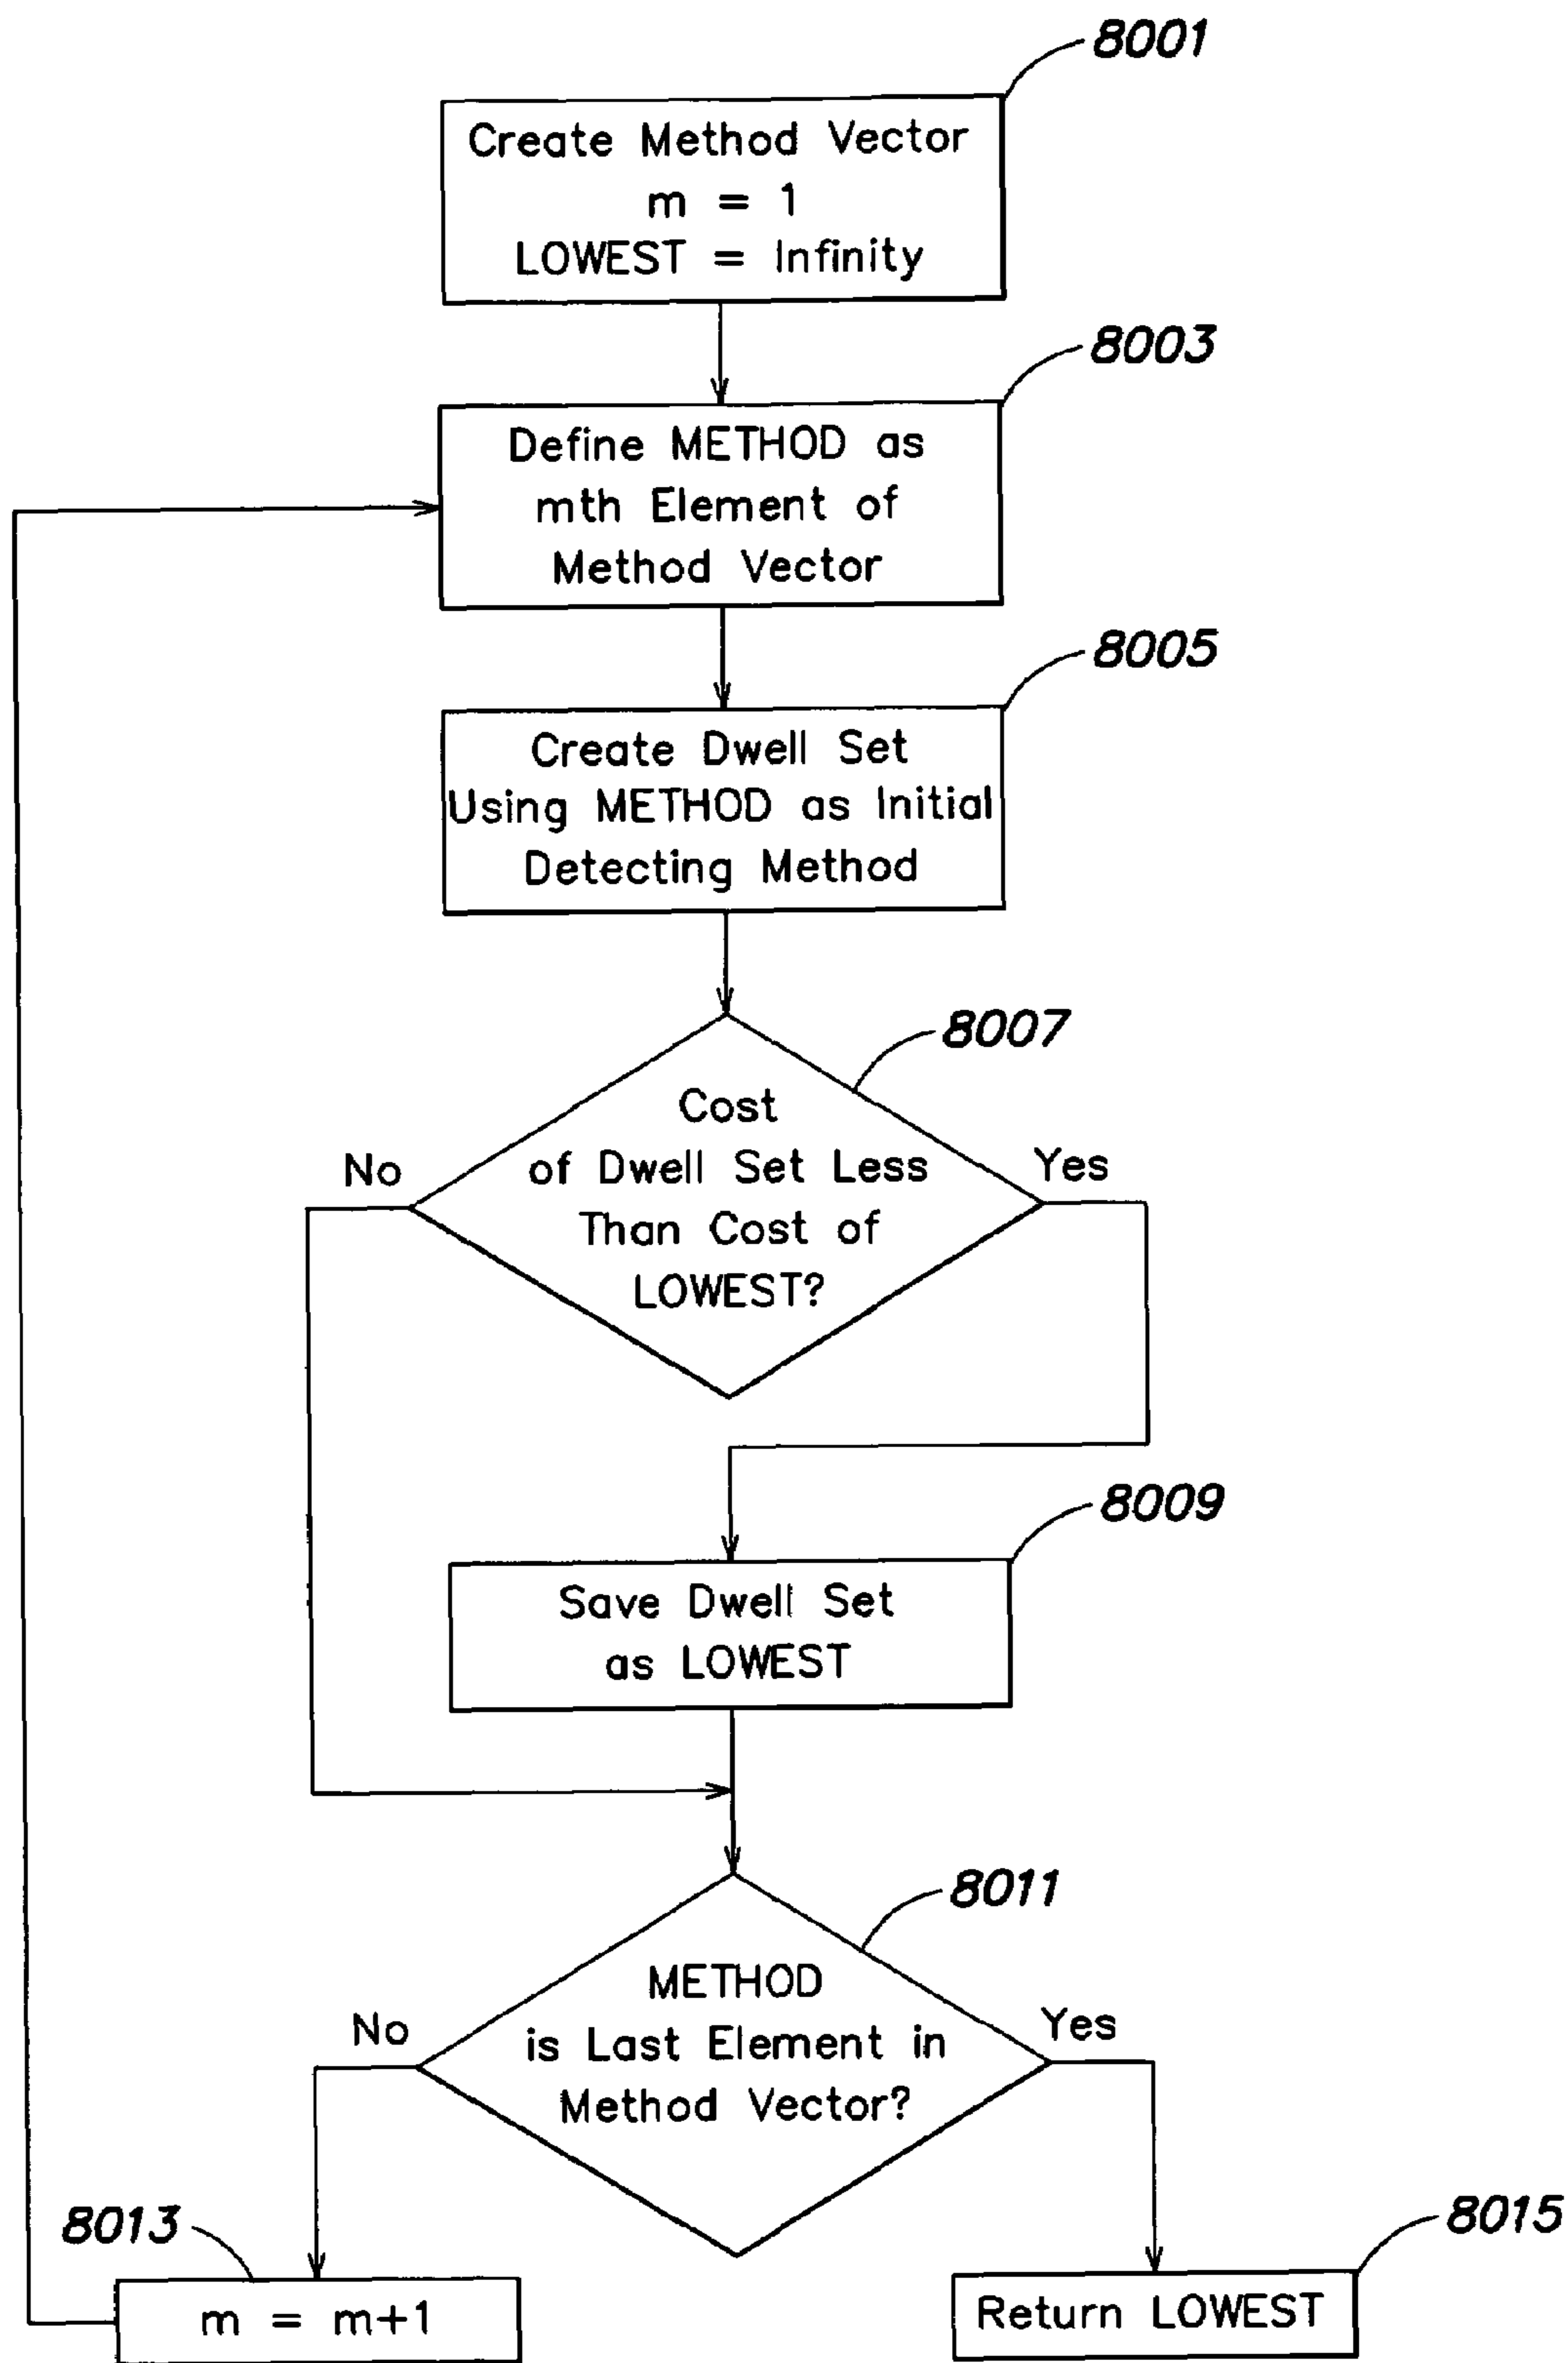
8001

Create Method Vector
m = 1
LOWEST = Infinity

8003

Define METHOD as mth Element of Method Vector

8005

Create Dwell Set Using METHOD as Initial Detecting Method

8007

Cost of Dwell Set Less Than Cost of LOWEST?

No

Yes

8009

Save Dwell Set as LOWEST

8011

METHOD is Last Element in Method Vector?

No

Yes

8013

m = m+1

8015

Return LOWEST